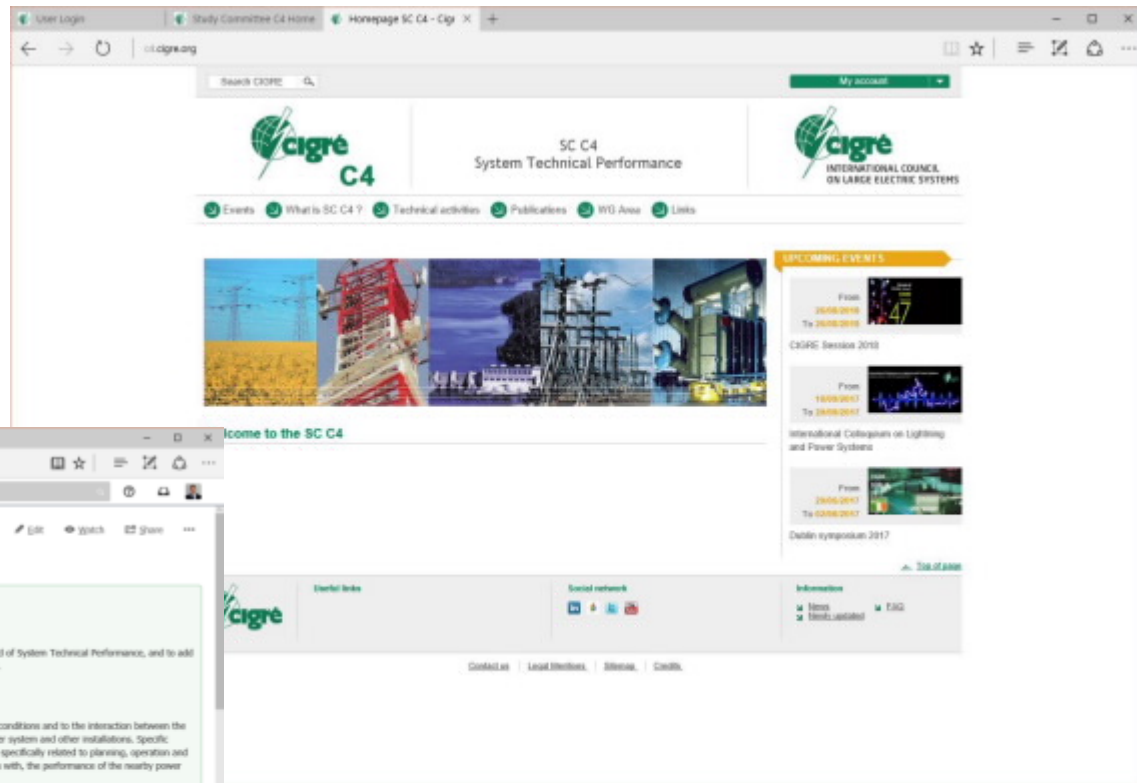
User Login | Study Committee C4 Home | Homepage SC C4 - Cigr ×

c4.cigre.org

Search CIGRE

My account

CIGRE C4

SC C4
System Technical Performance

CIGRE INTERNATIONAL COUNCIL ON LARGE ELECTRIC SYSTEMS

Events | What is SC C4 ? | Technical activities | Publications | WG Area | Links

UPCOMING EVENTS

From 26/08/2018 To 26/08/2018

CIGRE Session 2018

From 18/09/2017 To 20/09/2017

International Colloquium on Lightning and Power Systems

From 29/06/2017 To 02/06/2017

Dublin symposium 2017

lcome to the SC C4

Top of page

CIGRE

Useful links

Social network

Information

News
Newly updated
FAQ

Contact us | Legal Mentions | Sitemap | Credits

Edit | Watch | Share

d of System Technical Performance, and to add

conditions and to the interaction between the
r system and other installations. Specific
specifically related to planning, operation and
with, the performance of the nearby power